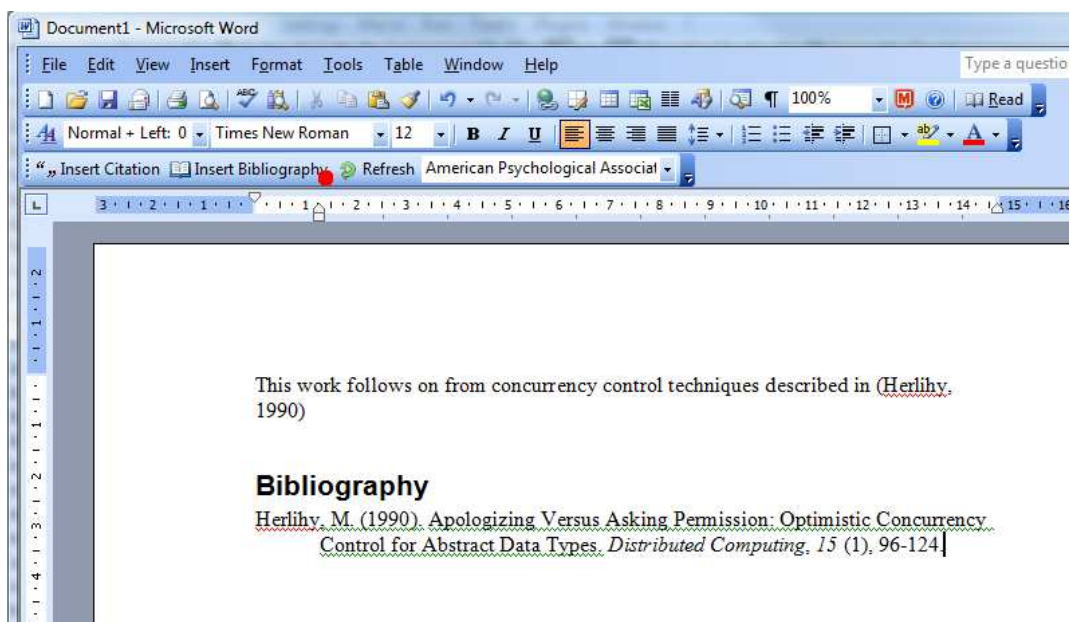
Document1 - Microsoft Word

File Edit View Insert Format Tools Table Window Help

Type a questio

100%

Read

Normal + Left: 0 Times New Roman 12 B I U

Insert Citation Insert Bibliography Refresh American Psychological Associat

This work follows on from concurrency control techniques described in (Herlihy, 1990)

Bibliography

Herlihy, M. (1990). Apologizing Versus Asking Permission: Optimistic Concurrency Control for Abstract Data Types. *Distributed Computing, 15* (1), 96-124.